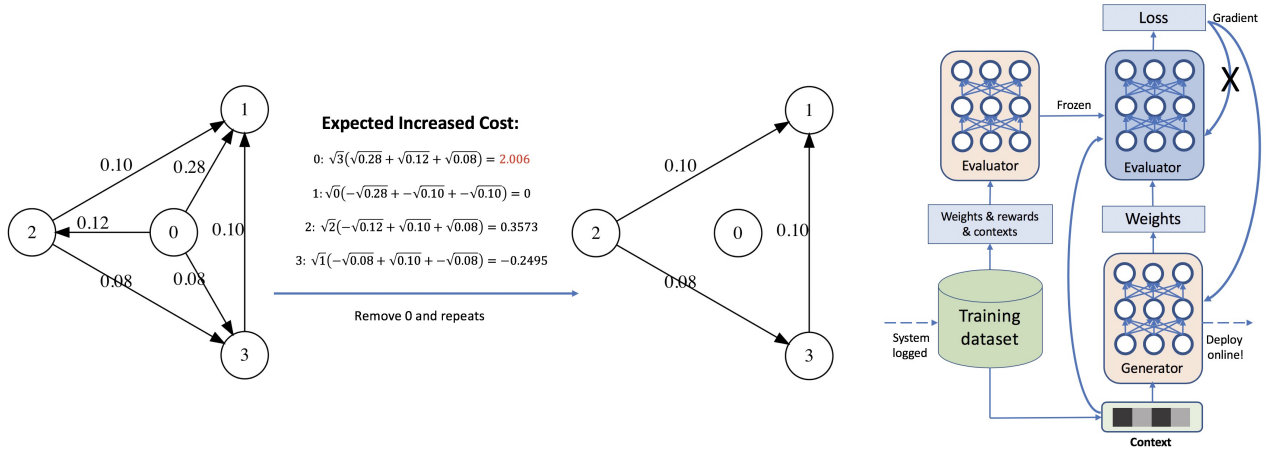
1

0.10

0.28

2

0.12

0

0.10

0.08

0.08

3

Expected Increased Cost:

0: $\sqrt{3}(\sqrt{0.28}+\sqrt{0.12}+\sqrt{0.08}) = 2.006$

1: $\sqrt{0}(-\sqrt{0.28}+-\sqrt{0.10}+-\sqrt{0.10}) = 0$

2: $\sqrt{2}(-\sqrt{0.12}+\sqrt{0.10}+\sqrt{0.08}) = 0.3573$

3: $\sqrt{1}(-\sqrt{0.08}+\sqrt{0.10}+-\sqrt{0.08}) = -0.2495$

Remove 0 and repeats

1

0.10

2

0

0.10

0.08

3

Loss

Gradient

Evaluator

Frozen

X

Evaluator

Weights & rewards & contexts

Weights

Training dataset

System logged

Generator

Deploy online!

Context